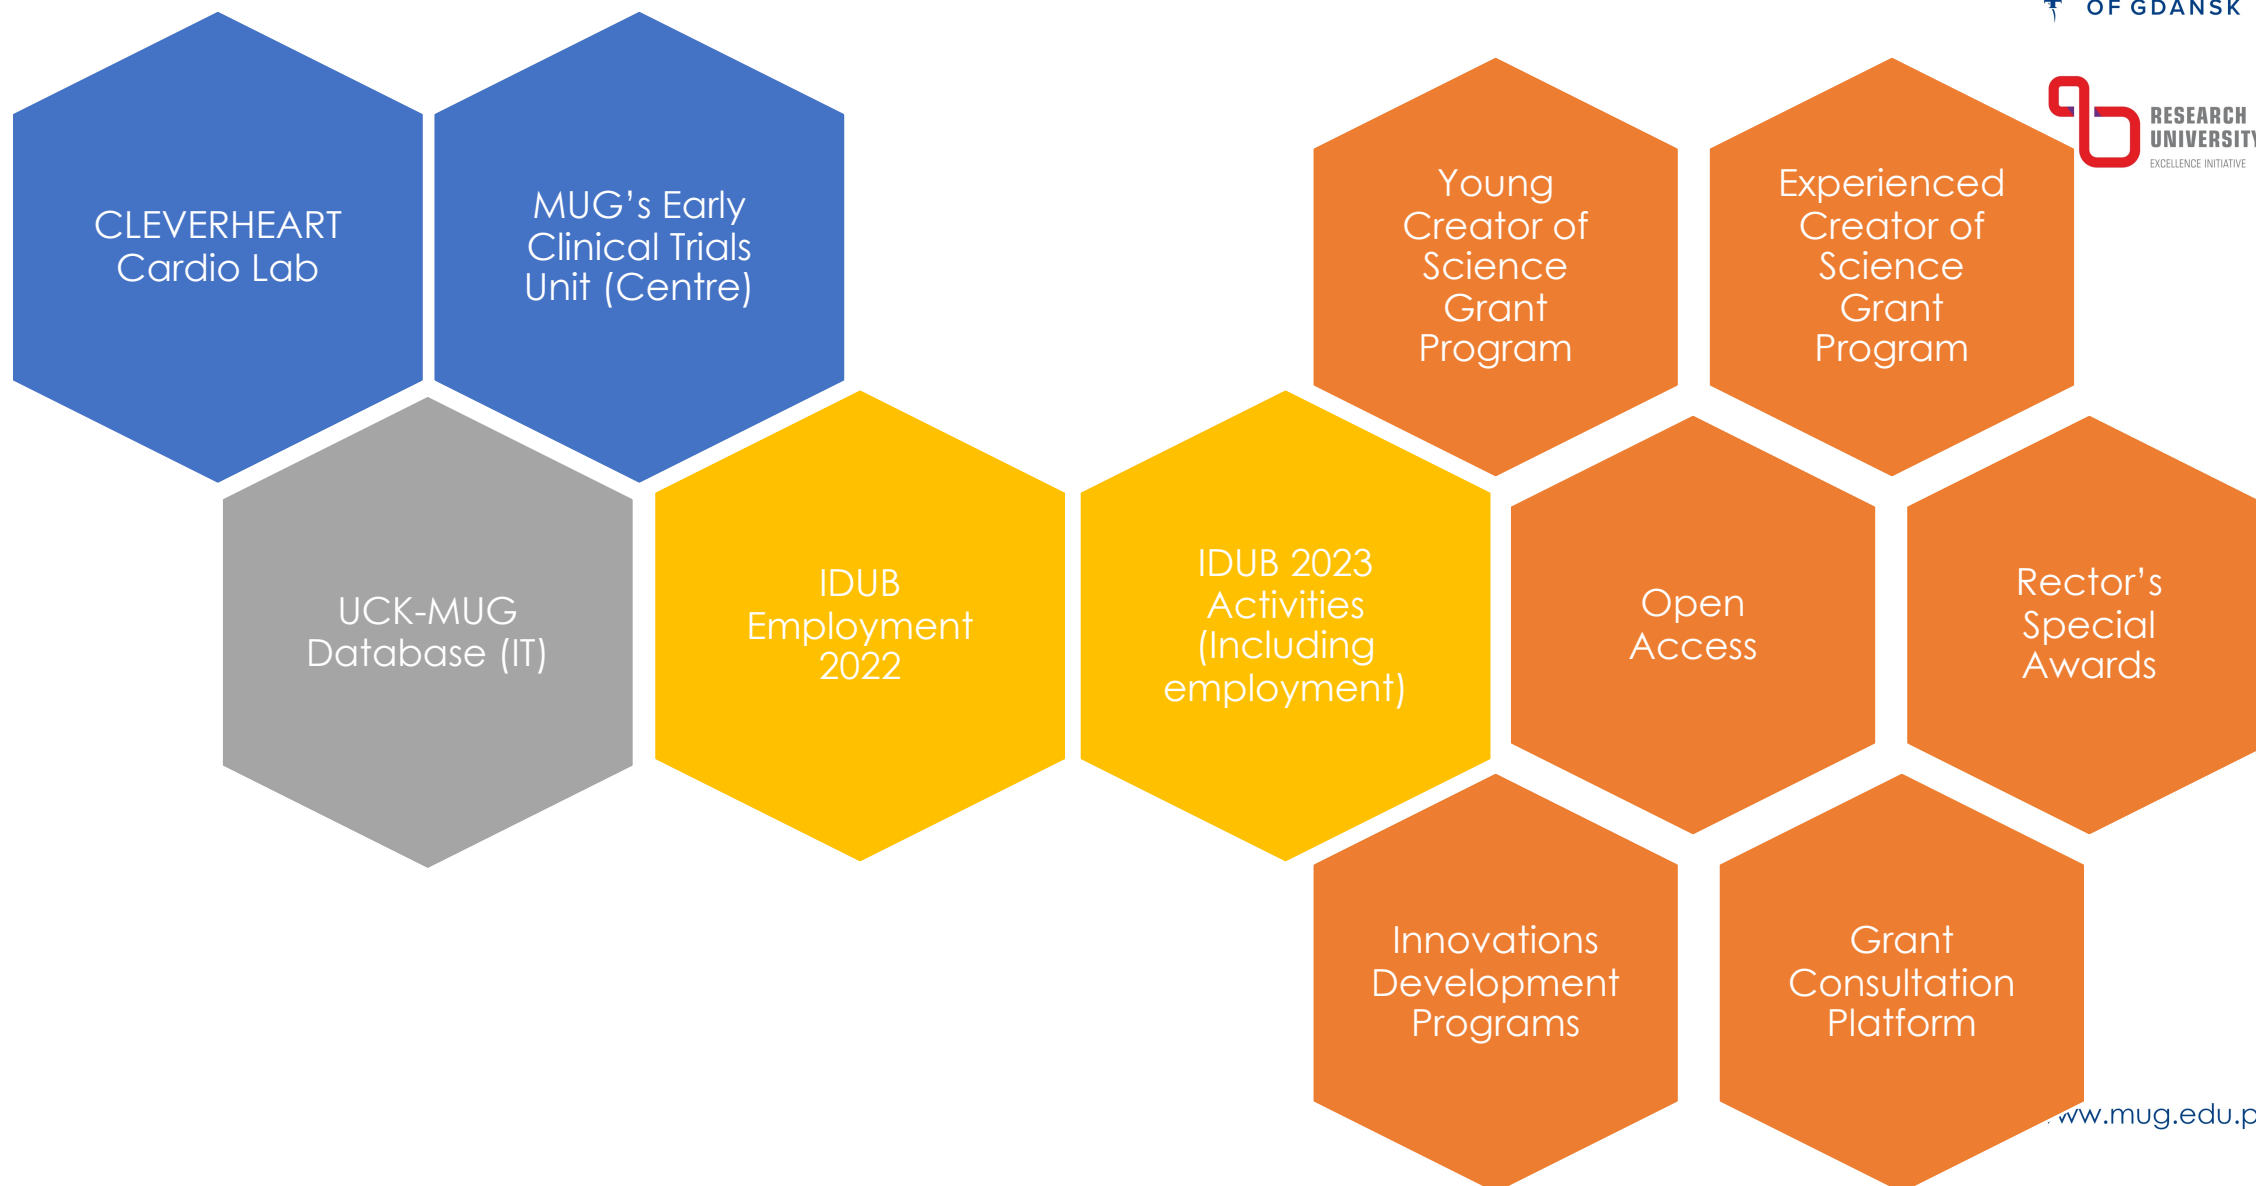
OF GDANSK

RESEARCH UNIVERSITY
EXCELLENCE INITIATIVE

CLEVERHEART Cardio Lab

MUG's Early Clinical Trials Unit (Centre)

Young Creator of Science Grant Program

Experienced Creator of Science Grant Program

UCK-MUG Database (IT)

IDUB Employment 2022

IDUB 2023 Activities (Including employment)

Open Access

Rector's Special Awards

Innovations Development Programs

Grant Consultation Platform

ww.mug.edu.p